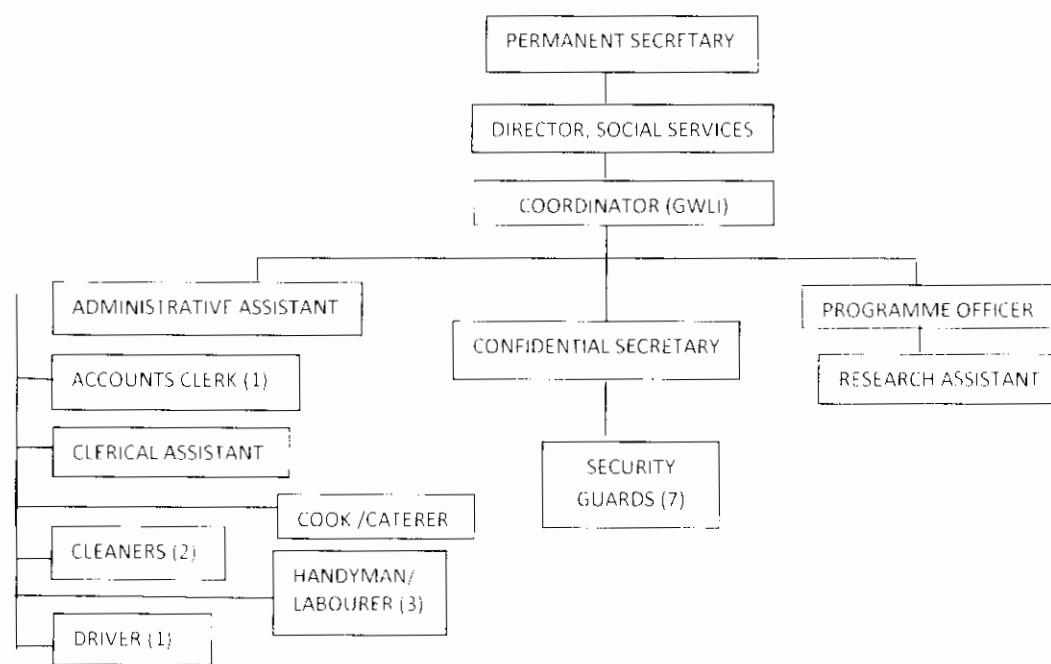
PERMANENT SECRETARY

DIRECTOR, SOCIAL SERVICES

COORDINATOR (GWLI)

ADMINISTRATIVE ASSISTANT

ACCOUNTS CLERK (1)

CLERICAL ASSISTANT

COOK /CATERER

CLEANERS (2)

HANDYMAN/ LABOURER (3)

DRIVER (1)

CONFIDENTIAL SECRETARY

SECURITY GUARDS (7)

PROGRAMME OFFICER

RESEARCH ASSISTANT